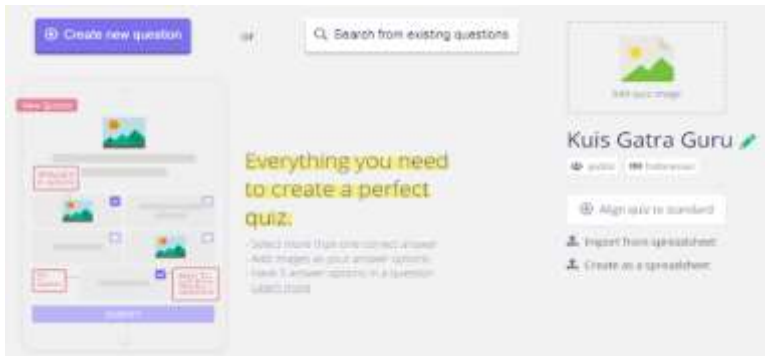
Create new question

or

Search from existing questions

New Quizizz

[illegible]

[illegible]

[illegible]

SUBMIT

Everything you need to create a perfect quiz:

- Select more than one correct answer
- Add images as your answer options
- Have 5 answer options in a question
- Learn more

Add quiz image

Kuis Gatra Guru

public

Indonesian

Align quiz to standard

Import from spreadsheet

Create as a spreadsheet